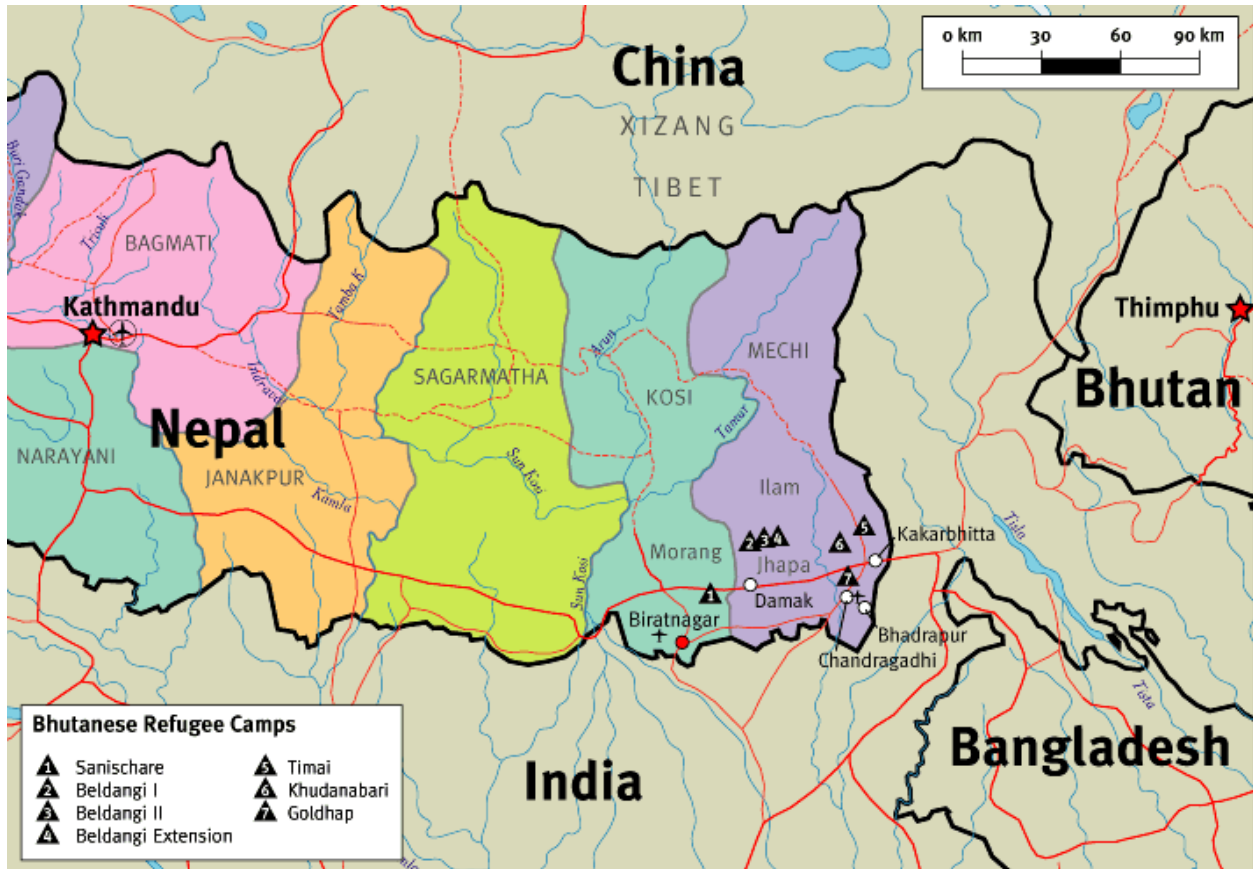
0 km 30 60 90 km

China

XIZANG

TIBET

Buri Gandaki

Trisuli

BAGMATI

Kathmandu

Tamba K.

Indravati

SAGARMATHA

Arun

KOSI

MECHI

Thimphu

Bhutan

Nepal

NARAYANI

JANAKPUR

Kamla

Sun Kosi

Tamur

Ilam

Tista

5

Kakarbhitta

2 3 4

6

Morang

Jhapa

7

1

Damak

Sun Kosi

Biratnagar

Bhadrapur

Chandragadhi

Tista

Bangladesh

India

Bhutanese Refugee Camps

1 Sanischare

2 Beldangi I

3 Beldangi II

4 Beldangi Extension

5 Timai

6 Khudanabari

7 Goldhap